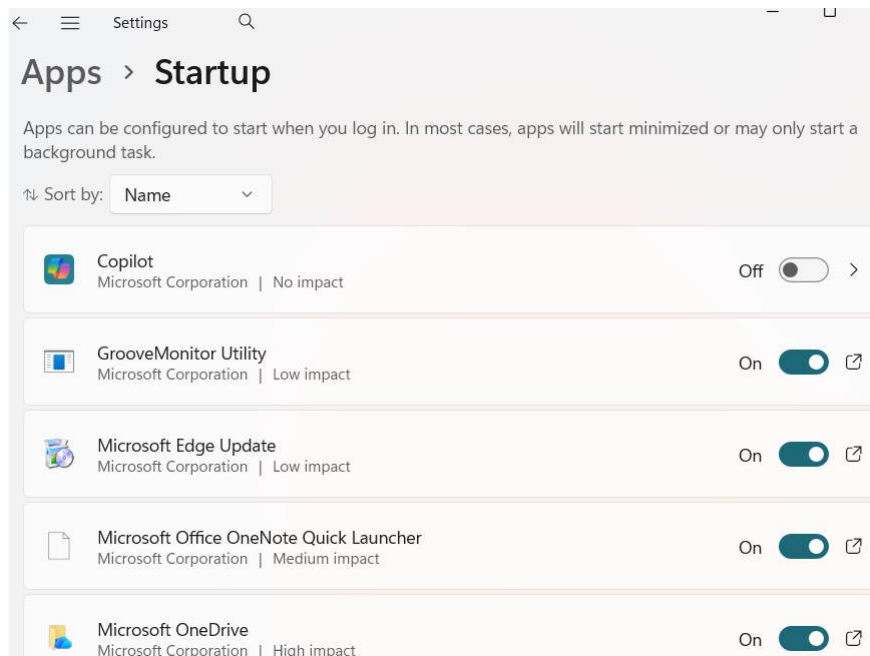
Settings

Apps > Startup

Apps can be configured to start when you log in. In most cases, apps will start minimized or may only start a background task.

Sort by: Name

Copilot
Microsoft Corporation | No impact
Off

GrooveMonitor Utility
Microsoft Corporation | Low impact
On

Microsoft Edge Update
Microsoft Corporation | Low impact
On

Microsoft Office OneNote Quick Launcher
Microsoft Corporation | Medium impact
On

Microsoft OneDrive
Microsoft Corporation | High impact
On